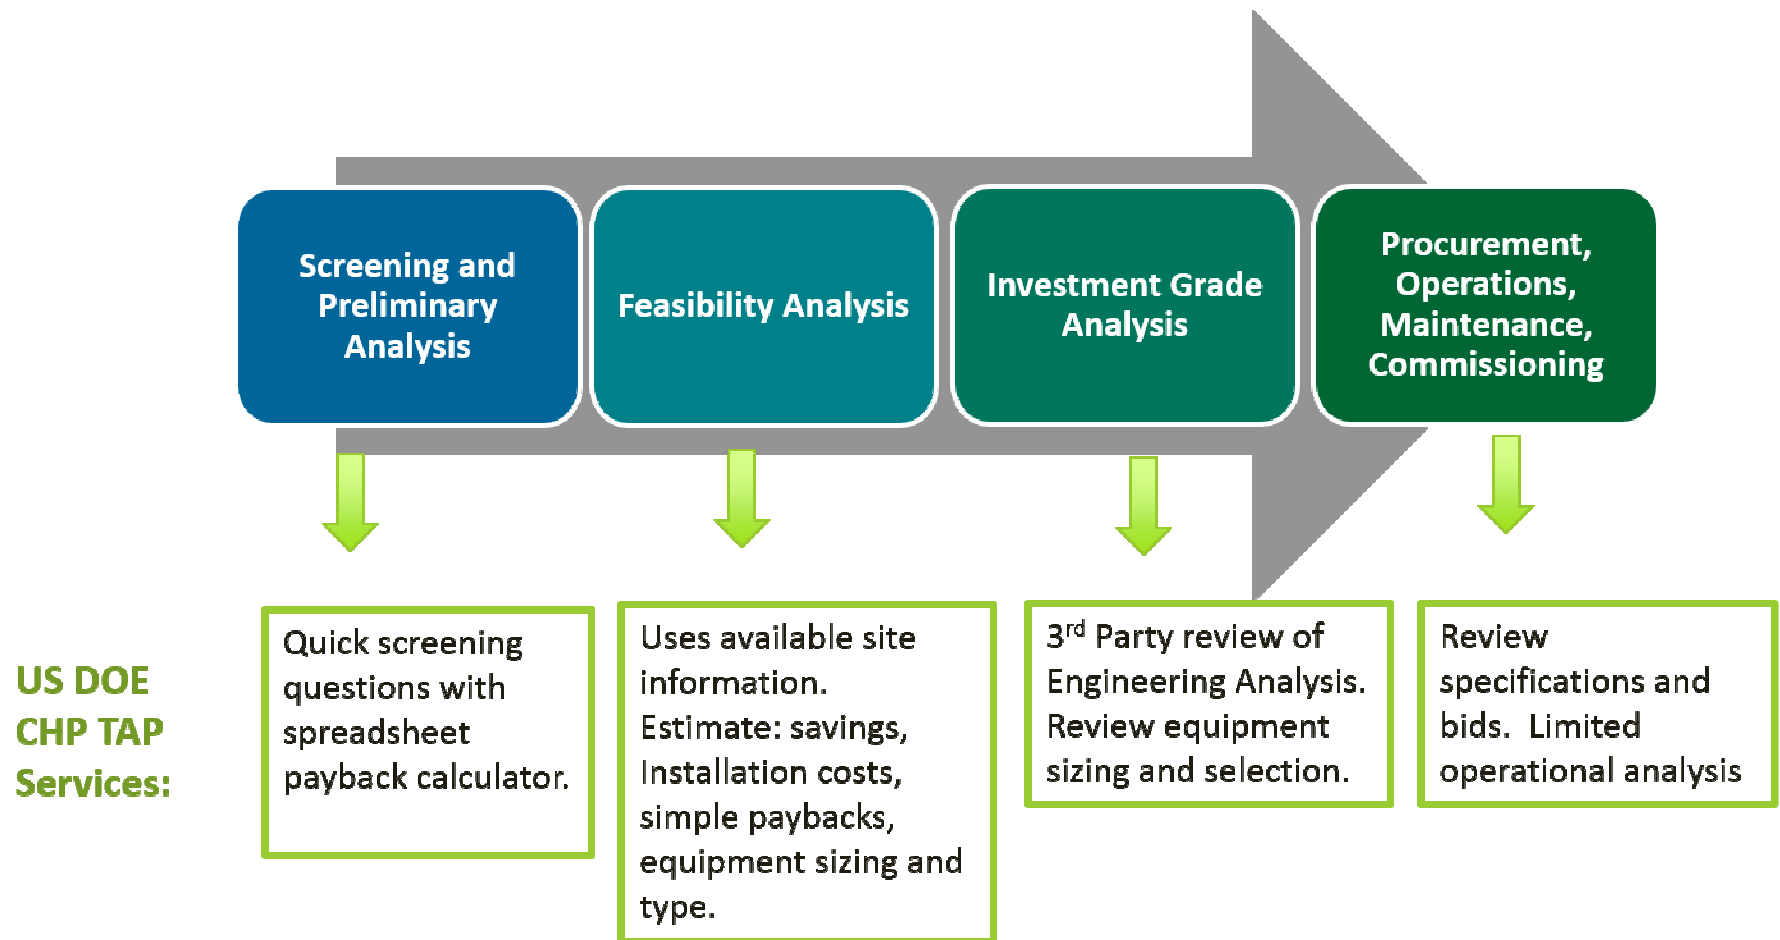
Screening and Preliminary Analysis

Feasibility Analysis

Investment Grade Analysis

Procurement, Operations, Maintenance, Commissioning

US DOE CHP TAP Services:

Quick screening questions with spreadsheet payback calculator.

Uses available site information. Estimate: savings, Installation costs, simple paybacks, equipment sizing and type.

3$^{rd}$ Party review of Engineering Analysis. Review equipment sizing and selection.

Review specifications and bids. Limited operational analysis